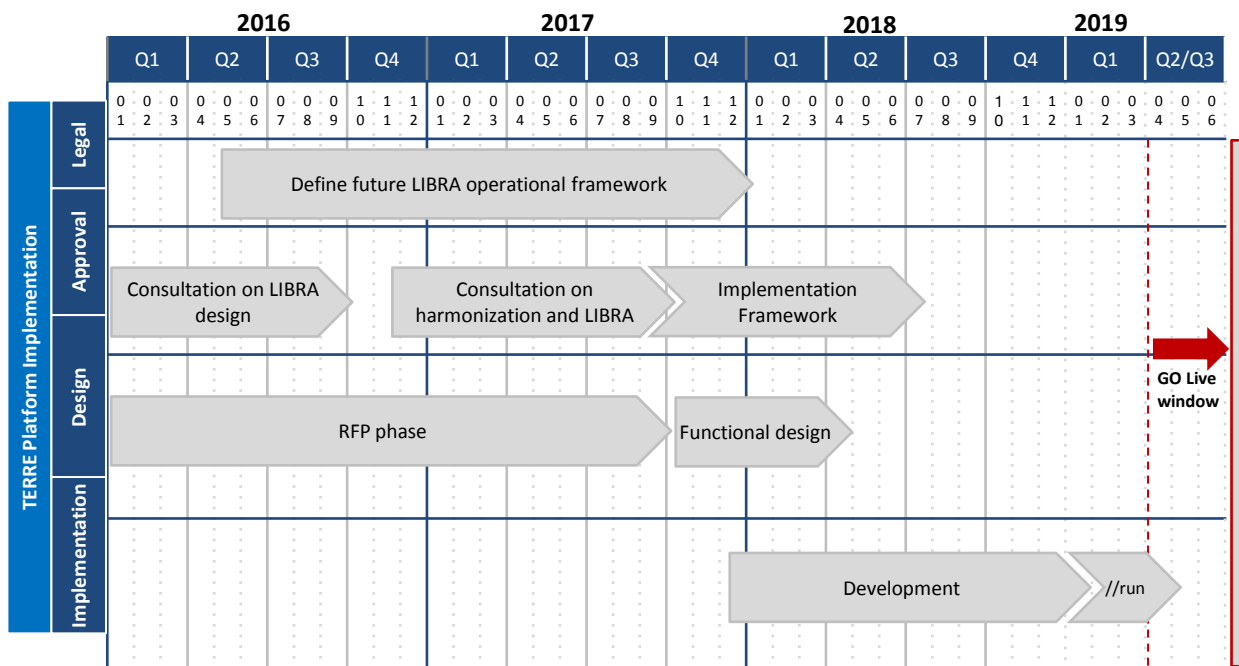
| | 2016 | | | | 2017 | | | | 2018 | | | 2019 | | |
|---|---|---|---|---|---|---|---|---|---|---|---|---|---|---|
| | Q1 | Q2 | Q3 | Q4 | Q1 | Q2 | Q3 | Q4 | Q1 | Q2 | Q3 | Q4 | Q1 | Q2/Q3 |
| | 01 02 03 | 04 05 06 | 07 08 09 | 10 11 12 | 01 02 03 | 04 05 06 | 07 08 09 | 10 11 12 | 01 02 03 | 04 05 06 | 07 08 09 | 10 11 12 | 01 02 03 | 04 05 06 |

TERRE Platform Implementation

Legal
Define future LIBRA operational framework

Approval
Consultation on LIBRA design
Consultation on harmonization and LIBRA
Implementation Framework

Design
RFP phase
Functional design

GO Live window

Implementation
Development
//run